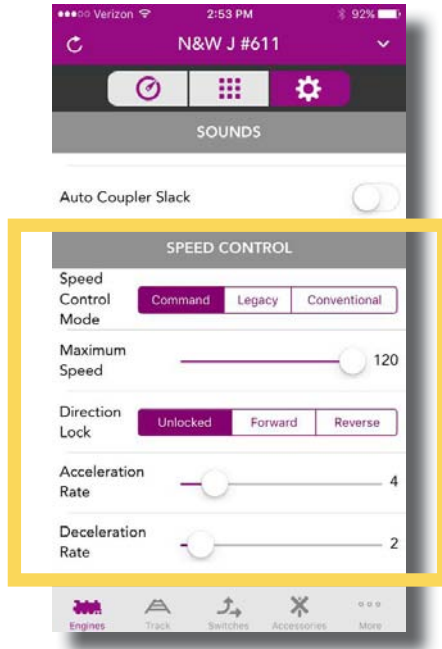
●●●○○ Verizon 2:53 PM 92%

N&W J #611

SOUNDS

Auto Coupler Slack

SPEED CONTROL

Speed Control Mode | Command | Legacy | Conventional

Maximum Speed 120

Direction Lock | Unlocked | Forward | Reverse

Acceleration Rate 4

Deceleration Rate 2

Engines Track Switches Accessories More